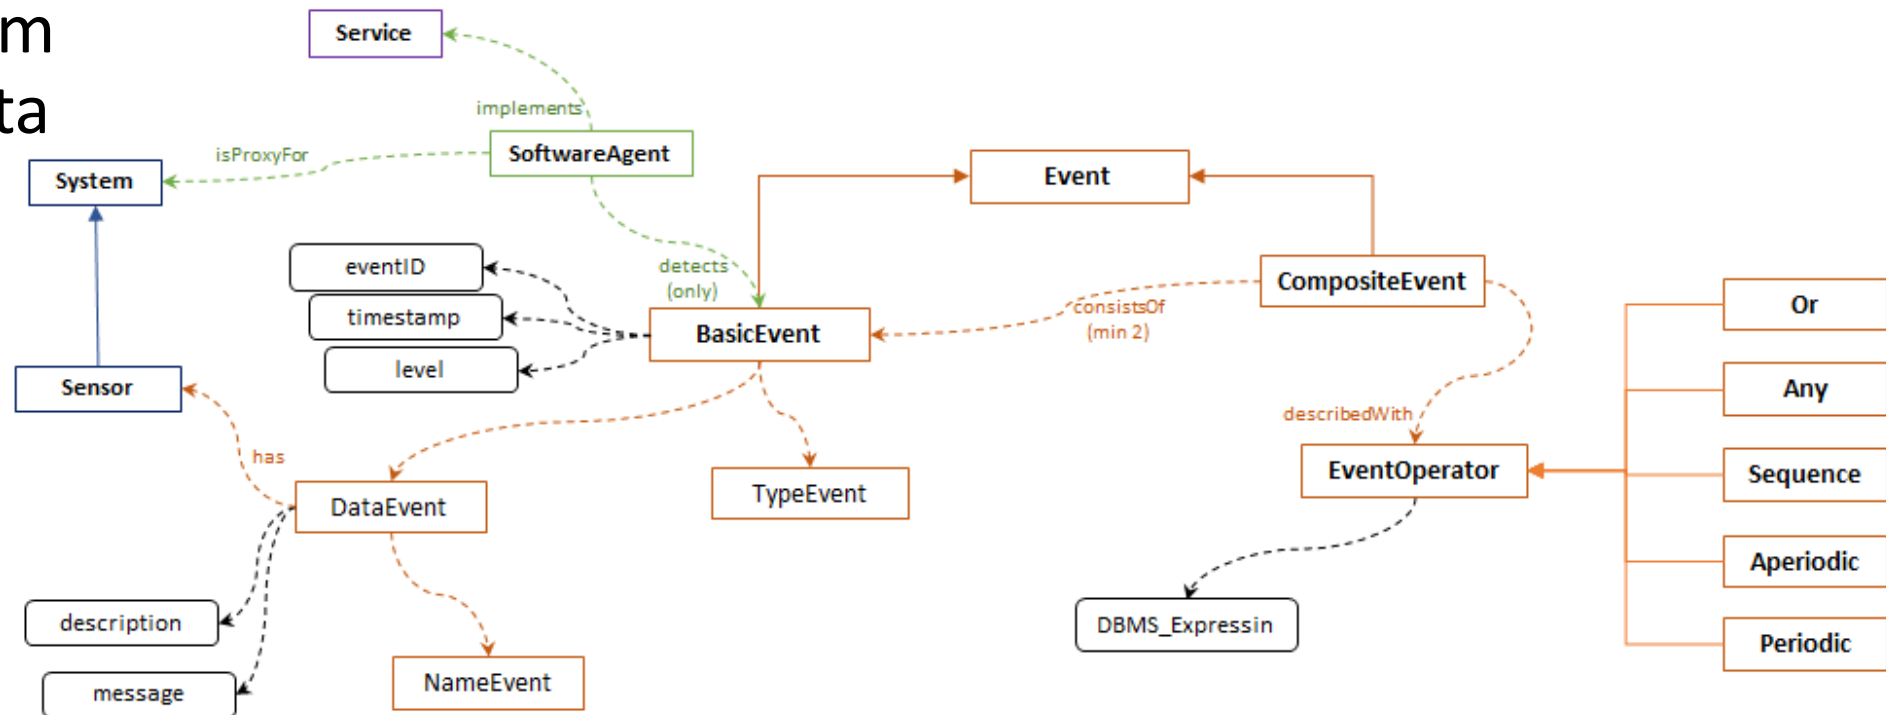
m
ta

Service

implements

SoftwareAgent

isProxyFor

System

Event

eventID

timestamp

level

detects (only)

BasicEvent

CompositeEvent

consistsOf (min 2)

Sensor

has

DataEvent

TypeEvent

describedWith

EventOperator

Or

Any

Sequence

Aperiodic

Periodic

description

message

NameEvent

DBMS_Expressin